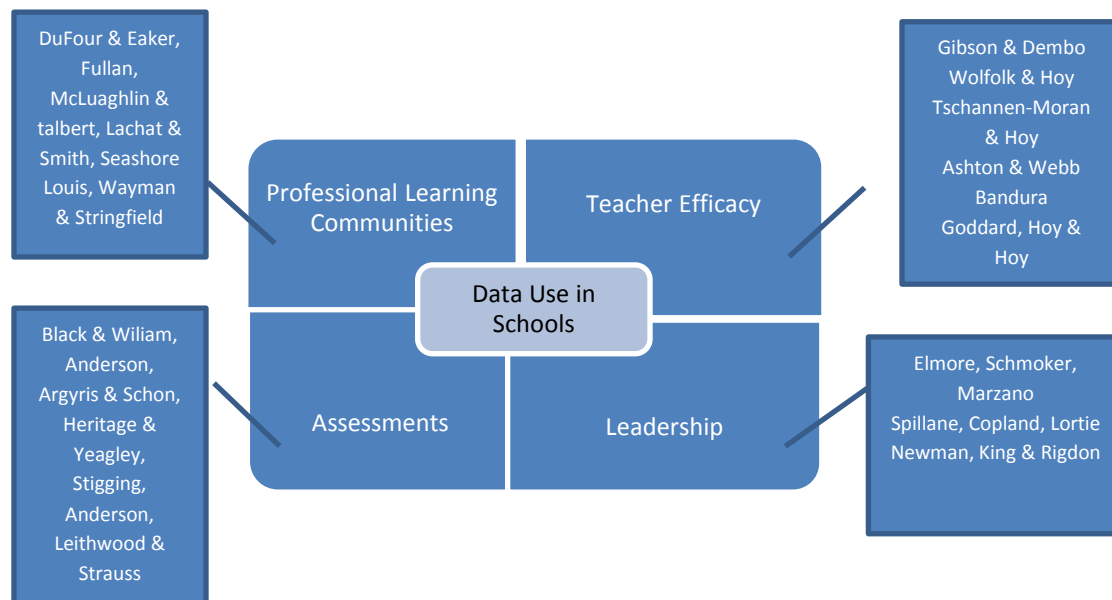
DuFour & Eaker, Fullan, McLuaghlin & talbert, Lachat & Smith, Seashore Louis, Wayman & Stringfield

Gibson & Dembo
Wolfolk & Hoy
Tschannen-Moran & Hoy
Ashton & Webb
Bandura
Goddard, Hoy & Hoy

Professional Learning Communities

Teacher Efficacy

Data Use in Schools

Assessments

Leadership

Black & Wiliam, Anderson, Argyris & Schon, Heritage & Yeagley, Stigging, Anderson, Leithwood & Strauss

Elmore, Schmoker, Marzano
Spillane, Copland, Lortie
Newman, King & Rigdon